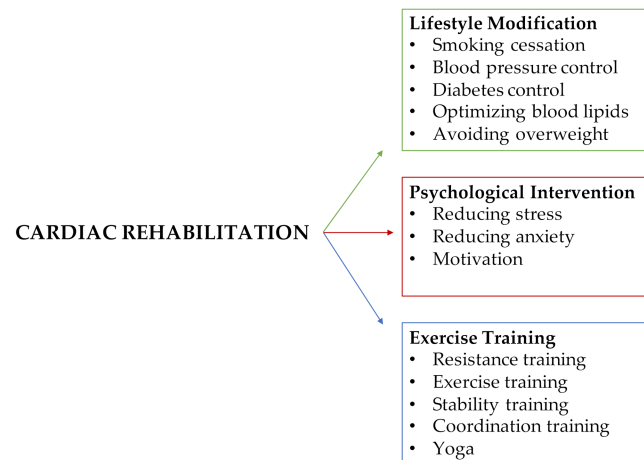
CARDIAC REHABILITATION

**Lifestyle Modification**
- Smoking cessation
- Blood pressure control
- Diabetes control
- Optimizing blood lipids
- Avoiding overweight

**Psychological Intervention**
- Reducing stress
- Reducing anxiety
- Motivation

**Exercise Training**
- Resistance training
- Exercise training
- Stability training
- Coordination training
- Yoga